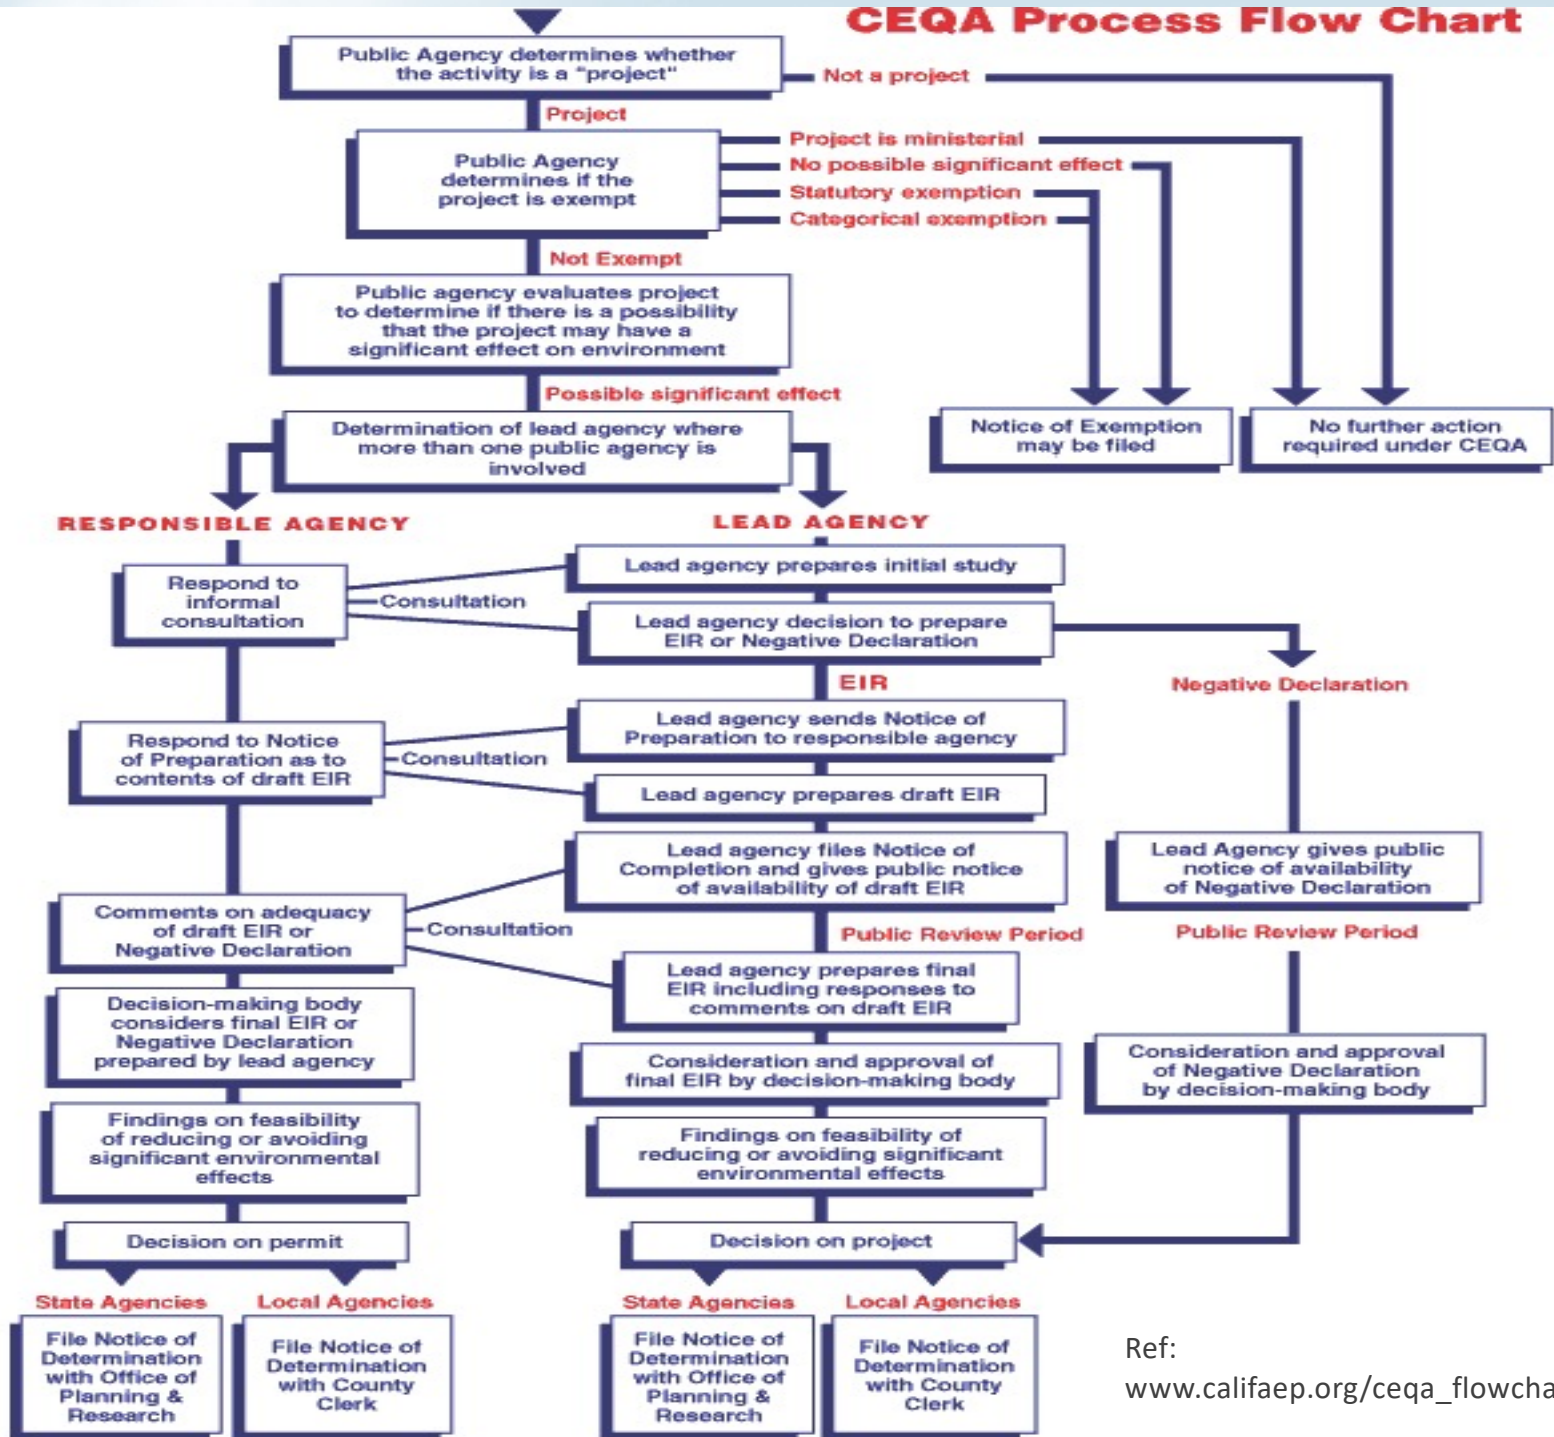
CEQA Process Flow Chart

Public Agency determines whether the activity is a "project"

Not a project

Project

Public Agency determines if the project is exempt

Project is ministerial

No possible significant effect

Statutory exemption

Categorical exemption

Not Exempt

Public agency evaluates project to determine if there is a possibility that the project may have a significant effect on environment

Possible significant effect

Determination of lead agency where more than one public agency is involved

Notice of Exemption may be filed

No further action required under CEQA

RESPONSIBLE AGENCY

LEAD AGENCY

Respond to informal consultation

Consultation

Lead agency prepares initial study

Lead agency decision to prepare EIR or Negative Declaration

EIR

Negative Declaration

Respond to Notice of Preparation as to contents of draft EIR

Consultation

Lead agency sends Notice of Preparation to responsible agency

Lead agency prepares draft EIR

Lead agency files Notice of Completion and gives public notice of availability of draft EIR

Lead Agency gives public notice of availability of Negative Declaration

Comments on adequacy of draft EIR or Negative Declaration

Consultation

Public Review Period

Public Review Period

Lead agency prepares final EIR including responses to comments on draft EIR

Decision-making body considers final EIR or Negative Declaration prepared by lead agency

Consideration and approval of final EIR by decision-making body

Consideration and approval of Negative Declaration by decision-making body

Findings on feasibility of reducing or avoiding significant environmental effects

Findings on feasibility of reducing or avoiding significant environmental effects

Decision on permit

Decision on project

State Agencies

Local Agencies

State Agencies

Local Agencies

File Notice of Determination with Office of Planning & Research

File Notice of Determination with County Clerk

File Notice of Determination with Office of Planning & Research

File Notice of Determination with County Clerk

Ref:
www.califaep.org/ceqa_flowcha